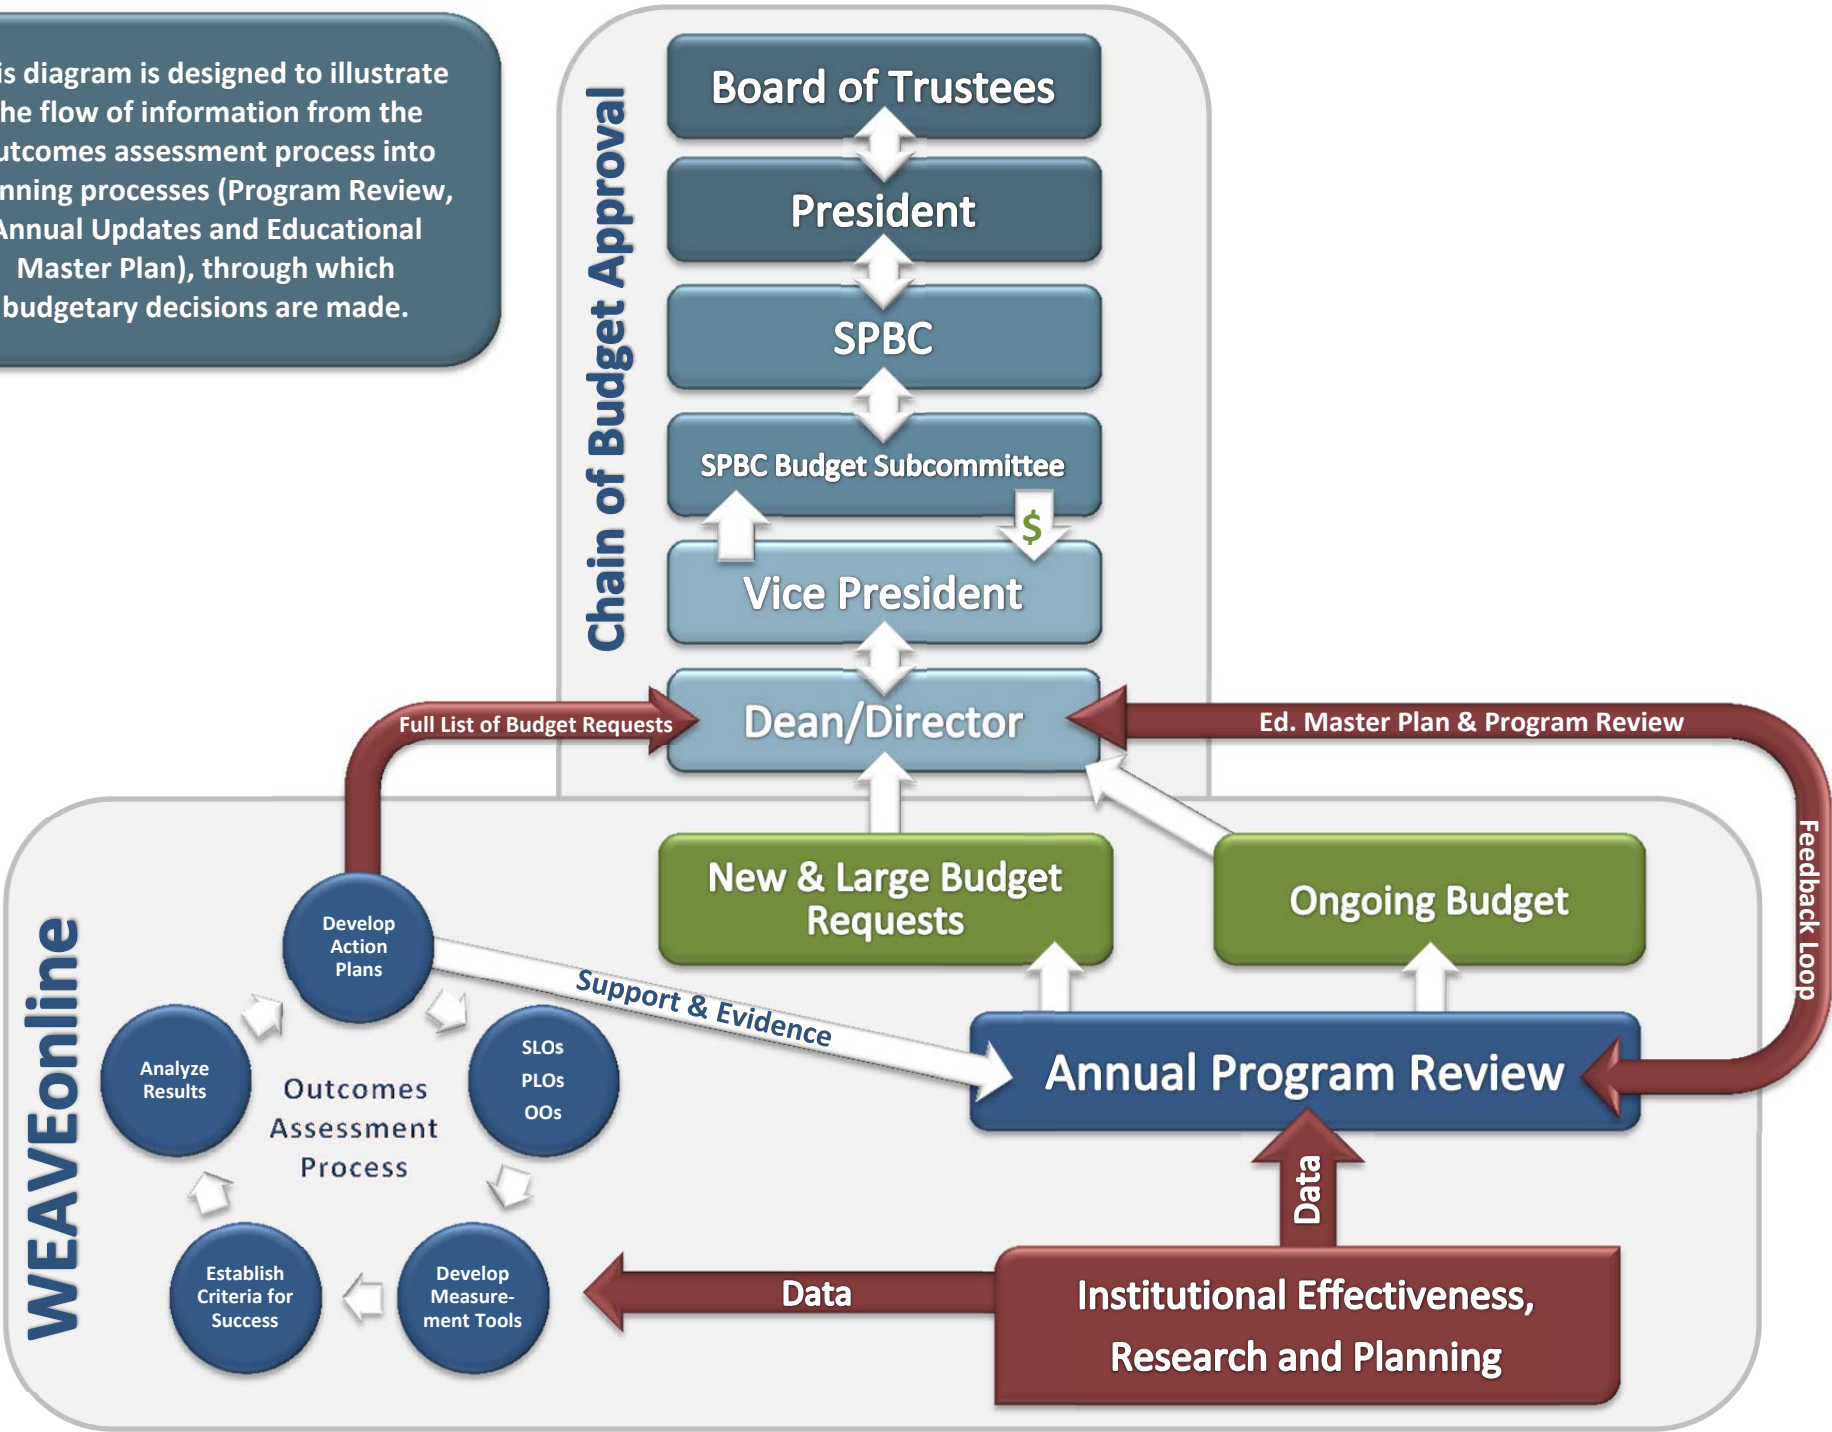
is diagram is designed to illustrate he flow of information from the utcomes assessment process into nning processes (Program Review, Annual Updates and Educational Master Plan), through which budgetary decisions are made.

Chain of Budget Approval

Board of Trustees

President

SPBC

SPBC Budget Subcommittee

$

Vice President

Dean/Director

Full List of Budget Requests

Ed. Master Plan & Program Review

Feedback Loop

New & Large Budget Requests

Ongoing Budget

WEAVEonline

Develop Action Plans

Analyze Results

Outcomes Assessment Process

SLOs PLOs OOs

Establish Criteria for Success

Develop Measurement Tools

Support & Evidence

Annual Program Review

Data

Data

Institutional Effectiveness, Research and Planning